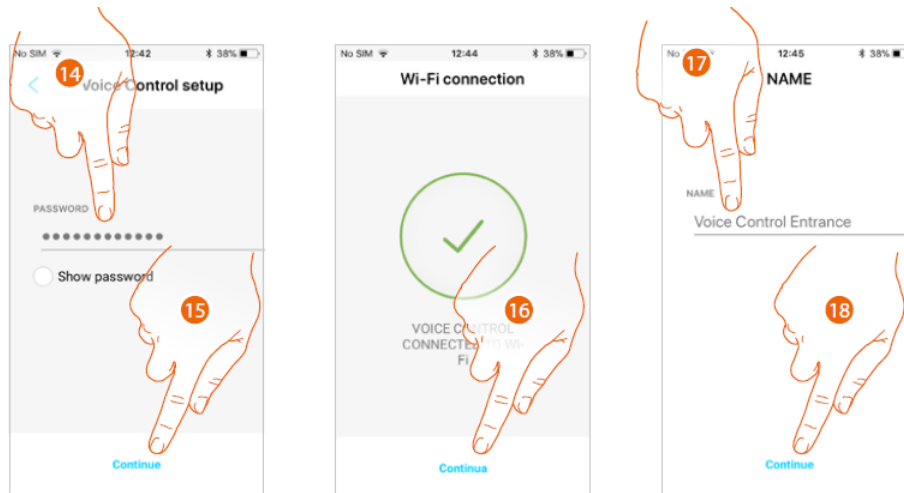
No SIM 12:42 38%

14

Voice Control setup

PASSWORD

●●●●●●●●●●●●

Show password

15

Continue

No SIM 12:44 38%

Wi-Fi connection

VOICE CONTROL CONNECTED TO WI-FI

16

Continua

No SIM 12:45 38%

17

NAME

NAME

Voice Control Entrance

18

Continue